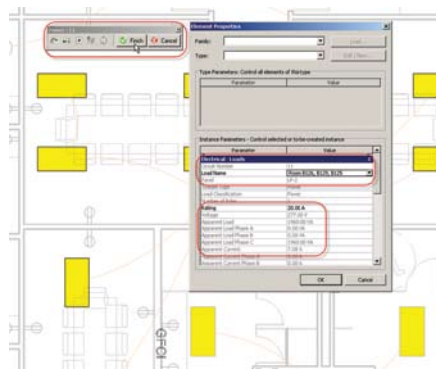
Finish
Cancel
Element Properties
Family:
Type:
Load...
Edit / New...
Type Parameters: Control all elements of this type
Parameter
Value
Instance Parameters - Control selected or to-be-created instance
Parameter
Value
Electrical - Loads
Load Name
Room B126, B128, B129
Rating
20.00 A
Voltage
277.00 V
Apparent Load
Apparent Load Phase A
Apparent Load Phase B
Apparent Load Phase C
Apparent Current
OK
Cancel
GFCI